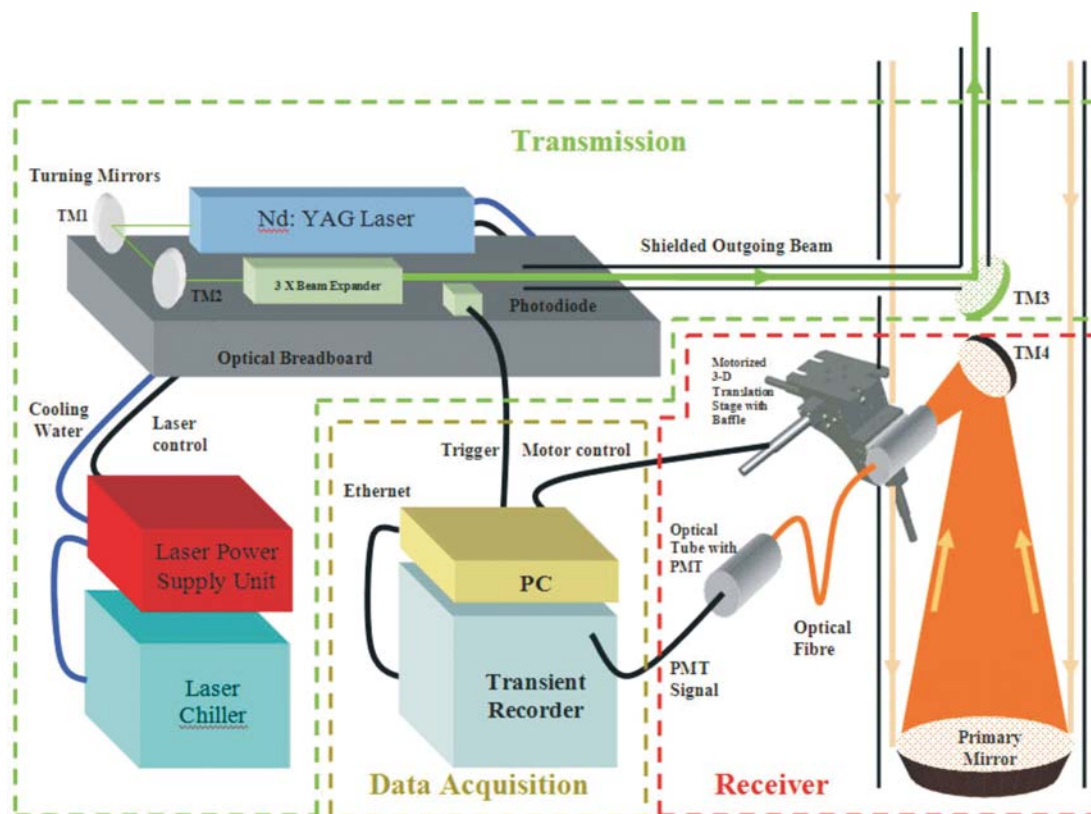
Transmission

Turning Mirrors

TM1

Nd: YAG Laser

Shielded Outgoing Beam

TM2

3 X Beam Expander

Photodiode

TM3

Optical Breadboard

TM4

Motorized 3-D Translation Stage with Baffle

Cooling Water

Laser control

Trigger

Motor control

Ethernet

Laser Power Supply Unit

PC

Optical Tube with PMT

Optical Fibre

Laser Chiller

Transient Recorder

PMT Signal

Primary Mirror

Data Acquisition

Receiver